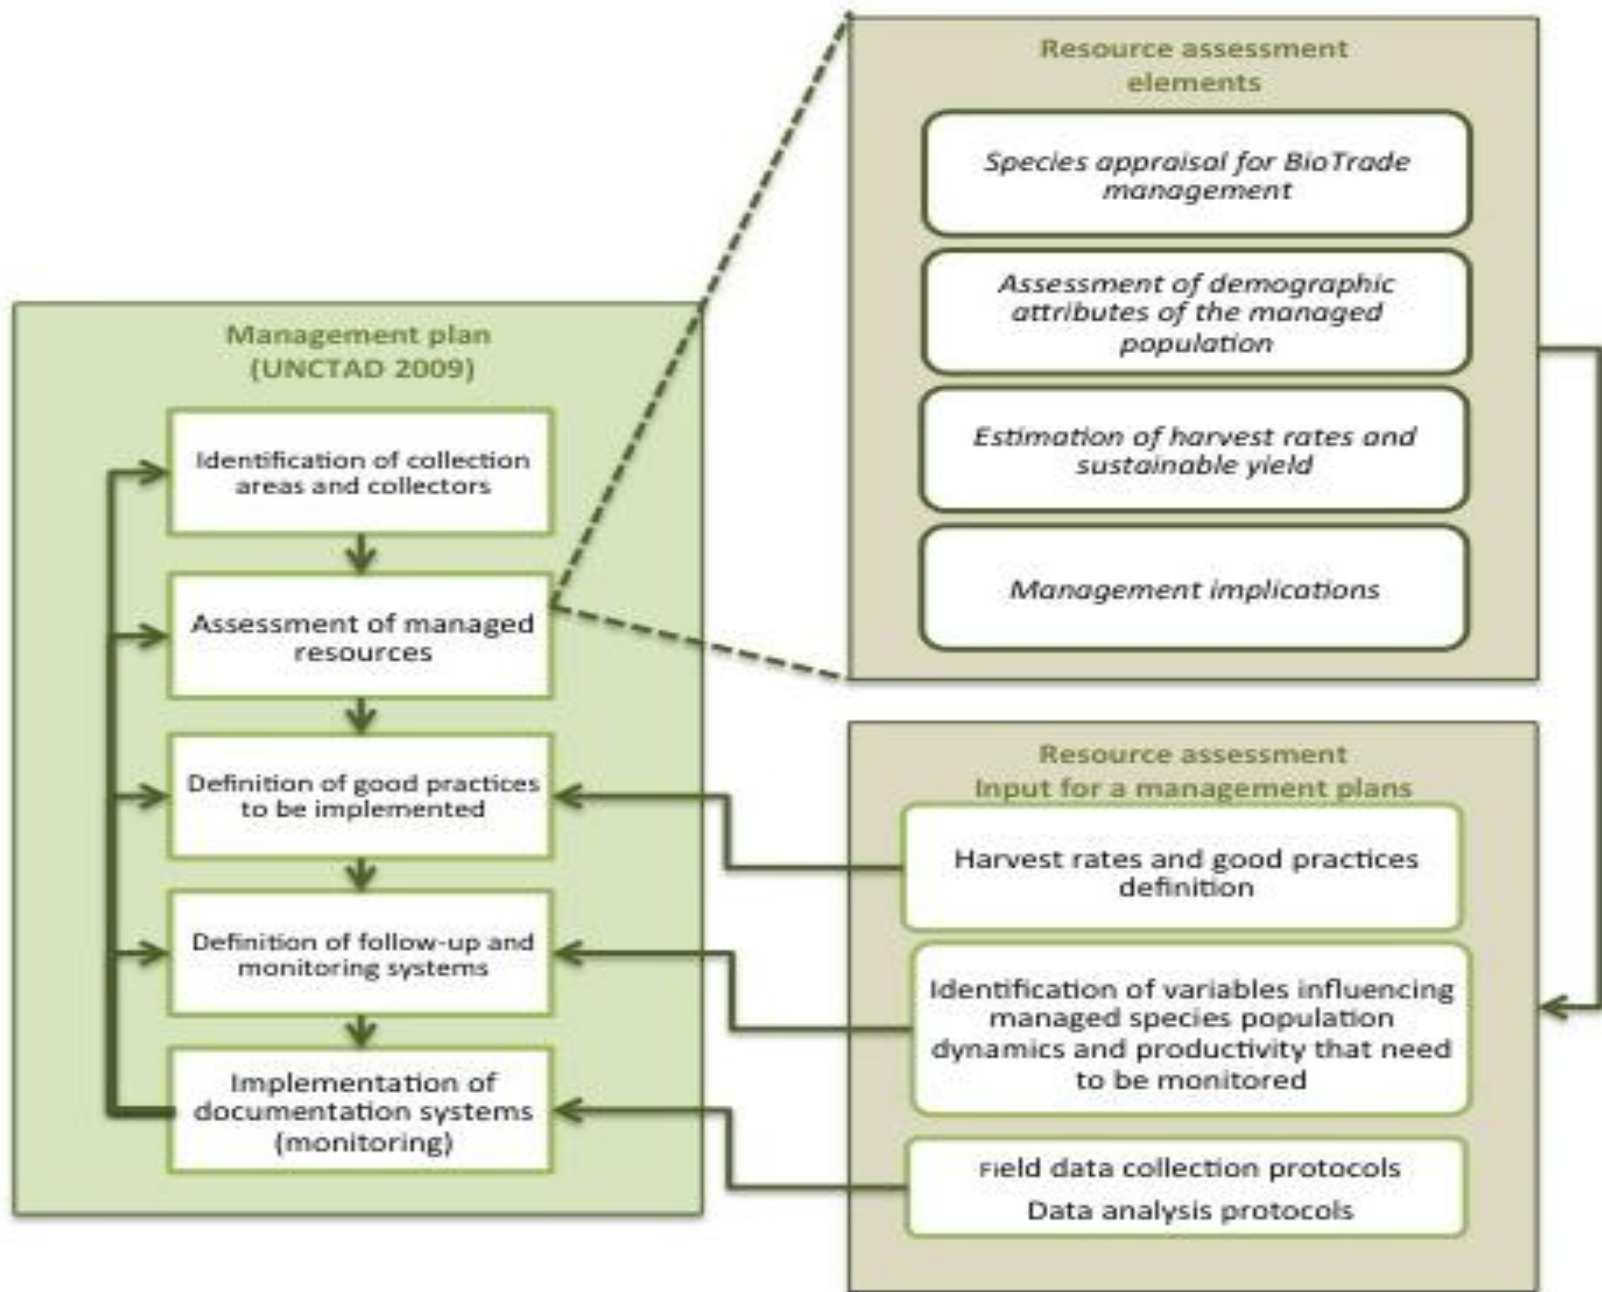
Resource assessment elements

Species appraisal for BioTrade management

Assessment of demographic attributes of the managed population

Estimation of harvest rates and sustainable yield

Management implications

Management plan (UNCTAD 2009)

Identification of collection areas and collectors

Assessment of managed resources

Definition of good practices to be implemented

Definition of follow-up and monitoring systems

Implementation of documentation systems (monitoring)

Resource assessment Input for a management plans

Harvest rates and good practices definition

Identification of variables influencing managed species population dynamics and productivity that need to be monitored

Field data collection protocols

Data analysis protocols